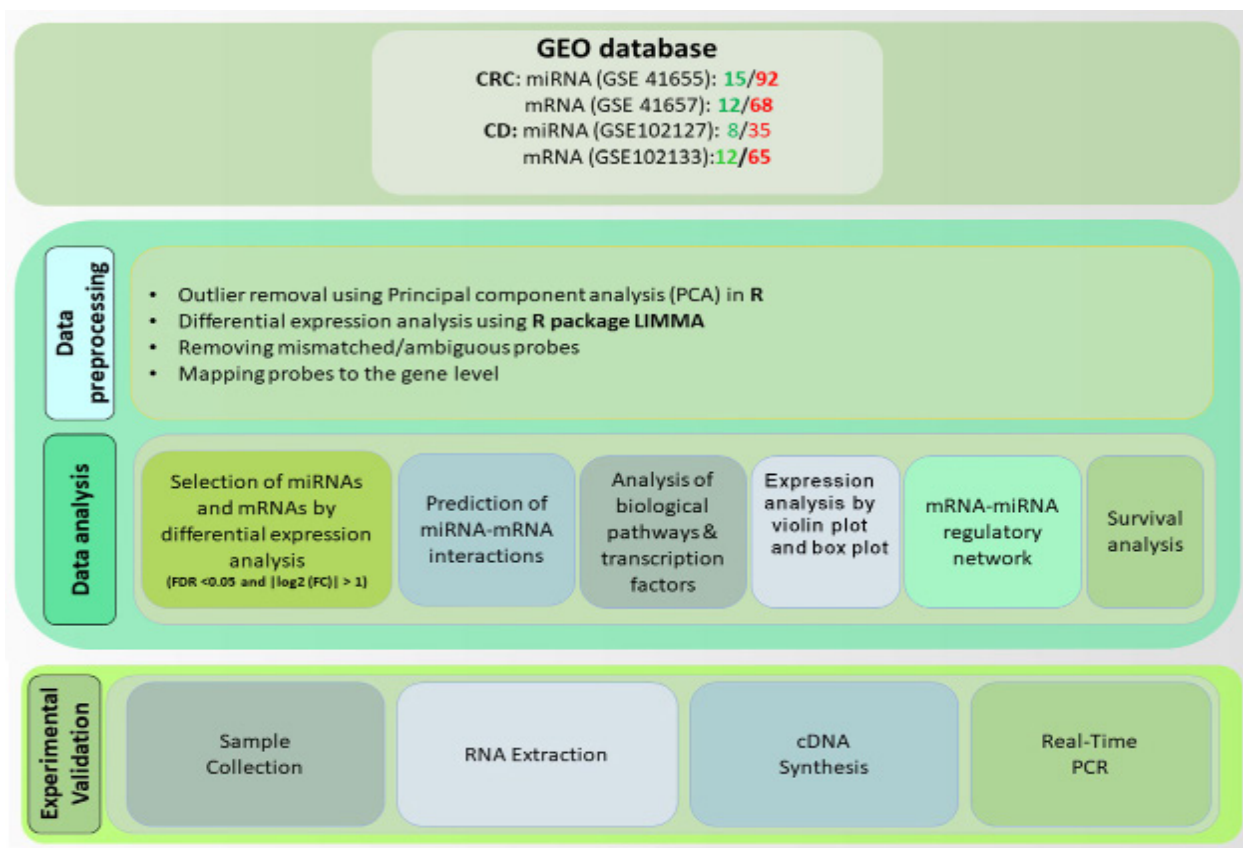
GEO database
CRC: miRNA (GSE 41655): 15/92
mRNA (GSE 41657): 12/68
CD: miRNA (GSE102127): 8/35
mRNA (GSE102133):12/65

Data preprocessing

- Outlier removal using Principal component analysis (PCA) in R
- Differential expression analysis using R package LIMMA
- Removing mismatched/ambiguous probes
- Mapping probes to the gene level

Data analysis

Selection of miRNAs and mRNAs by differential expression analysis (FDR <0.05 and |log2 (FC)| > 1)

Prediction of miRNA-mRNA interactions

Analysis of biological pathways & transcription factors

Expression analysis by violin plot and box plot

mRNA-miRNA regulatory network

Survival analysis

Experimental Validation

Sample Collection

RNA Extraction

cDNA Synthesis

Real-Time PCR